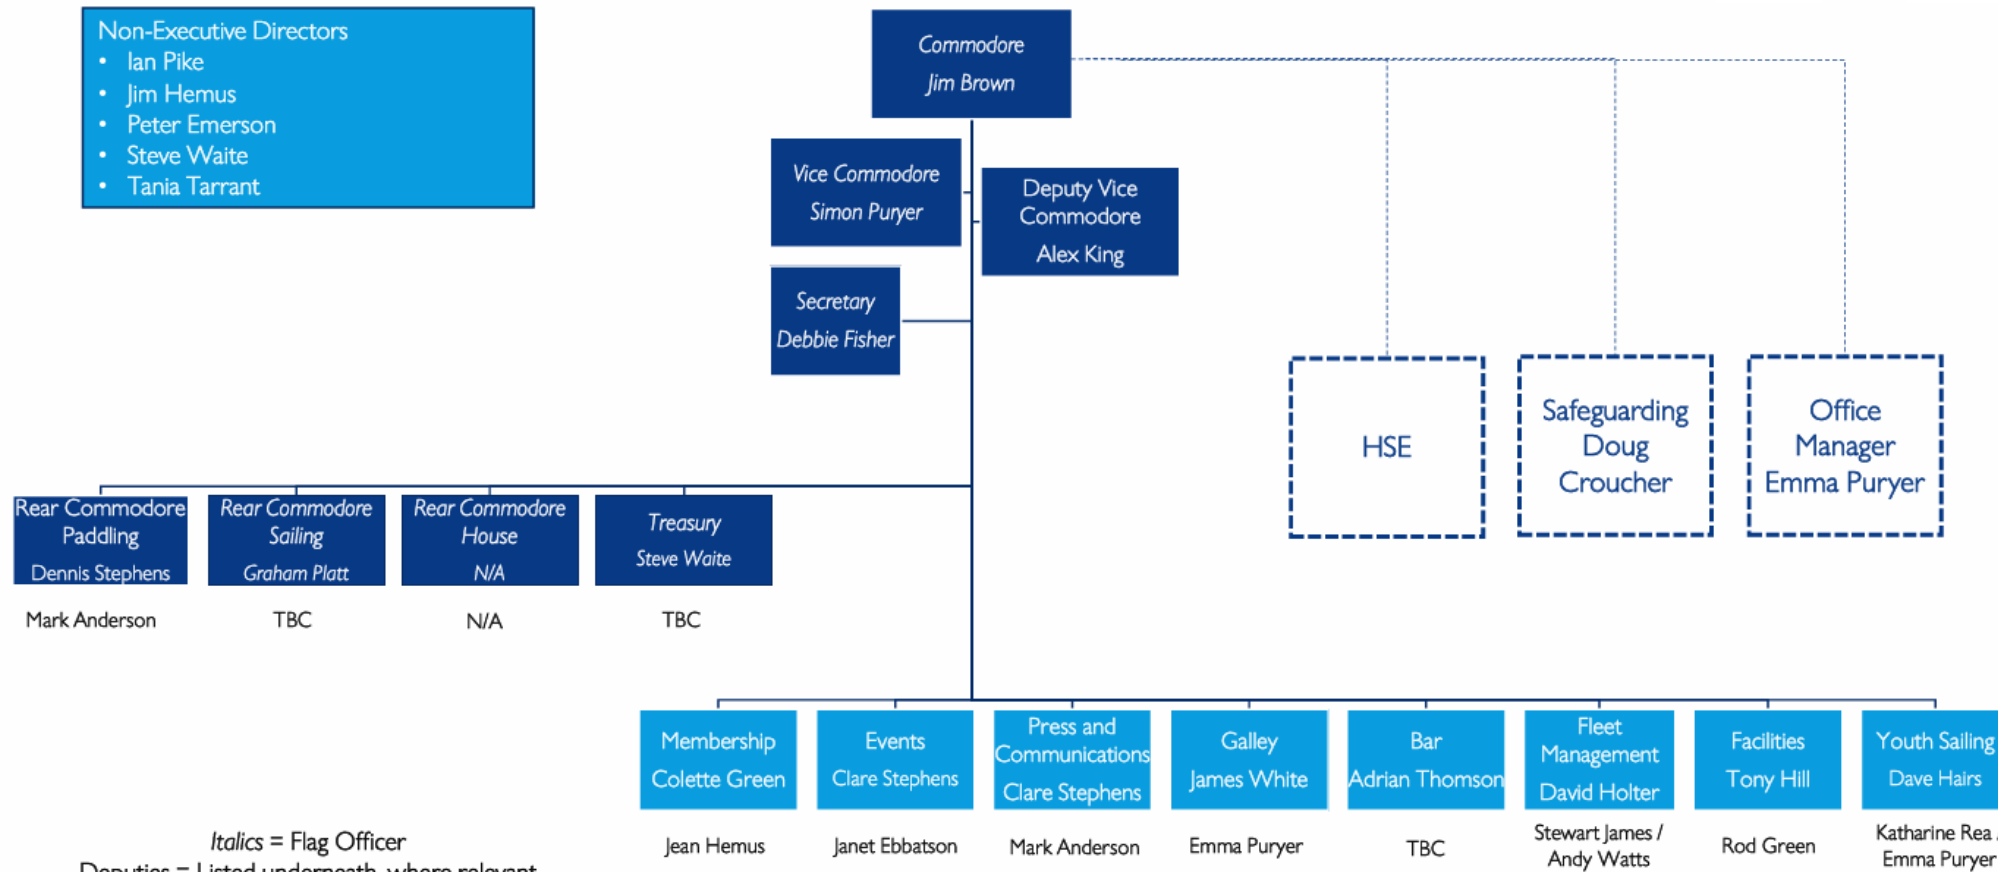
Non-Executive Directors
• Ian Pike
• Jim Hemus
• Peter Emerson
• Steve Waite
• Tania Tarrant

Commodore
Jim Brown

Vice Commodore
Simon Puryer

Deputy Vice Commodore
Alex King

Secretary
Debbie Fisher

HSE

Safeguarding
Doug Croucher

Office Manager
Emma Puryer

Rear Commodore Paddling
Dennis Stephens

Mark Anderson

Rear Commodore Sailing
Graham Platt

TBC

Rear Commodore House
N/A

N/A

Treasury
Steve Waite

TBC

Membership
Colette Green

Jean Hemus

Events
Clare Stephens

Janet Ebbatson

Press and Communications
Clare Stephens

Mark Anderson

Galley
James White

Emma Puryer

Bar
Adrian Thomson

TBC

Fleet Management
David Holter

Stewart James / Andy Watts

Facilities
Tony Hill

Rod Green

Youth Sailing
Dave Hairs

Katharine Rea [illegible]
Emma Puryer

Italics = Flag Officer
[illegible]